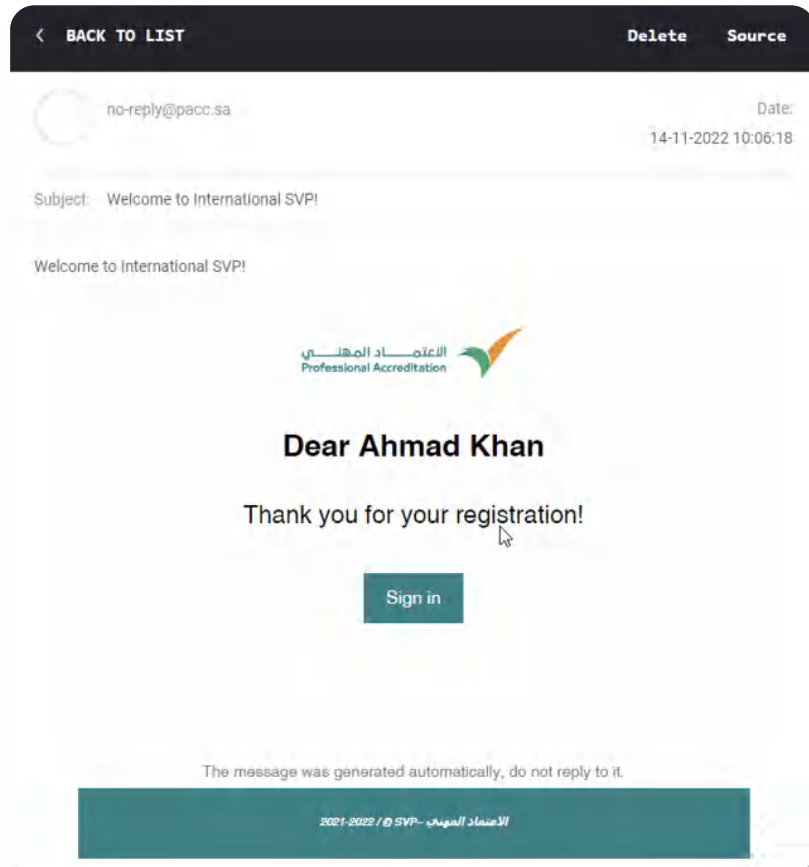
< BACK TO LIST

Delete Source

no-reply@pacc.sa

Date:
14-11-2022 10:06:18

Subject: Welcome to International SVP!

Welcome to International SVP!

الاعتمـــاد المهنـــي
Professional Accreditation

Dear Ahmad Khan

Thank you for your registration!

Sign in

The message was generated automatically, do not reply to it.

2021-2022 / © SVP- الاعتماد المهني